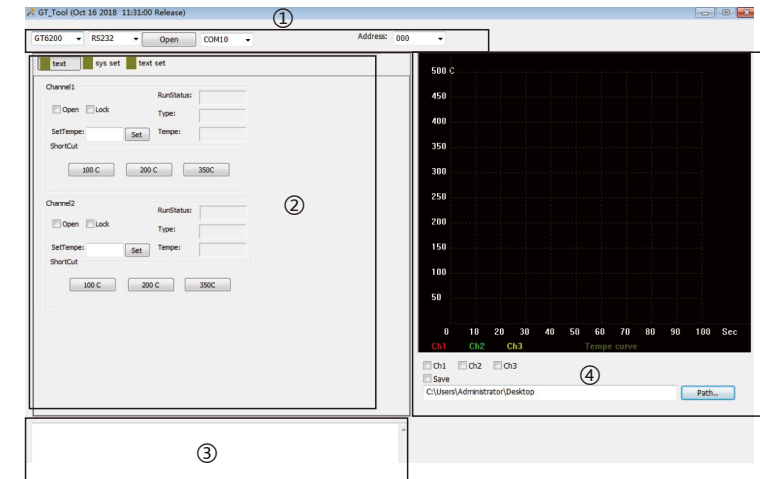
GT_Tool (Oct 16 2018 11:31:00 Release)

①

GT6200 RS232 Open COM10 Address: 000

text sys set text set

Channel1
RunStatus:
Open Lock
Type:
SetTempe: Set Tempe:
ShortCut
100 C 200 C 350C

②

Channel2
RunStatus:
Open Lock
Type:
SetTempe: Set Tempe:
ShortCut
100 C 200 C 350C

500 C
450
400
350
300
250
200
150
100
50
0 10 20 30 40 50 60 70 80 90 100 Sec
Ch1 Ch2 Ch3 Tempe curve

Ch1 Ch2 Ch3
Save
④
C:\Users\Administrator\Desktop Path..

③